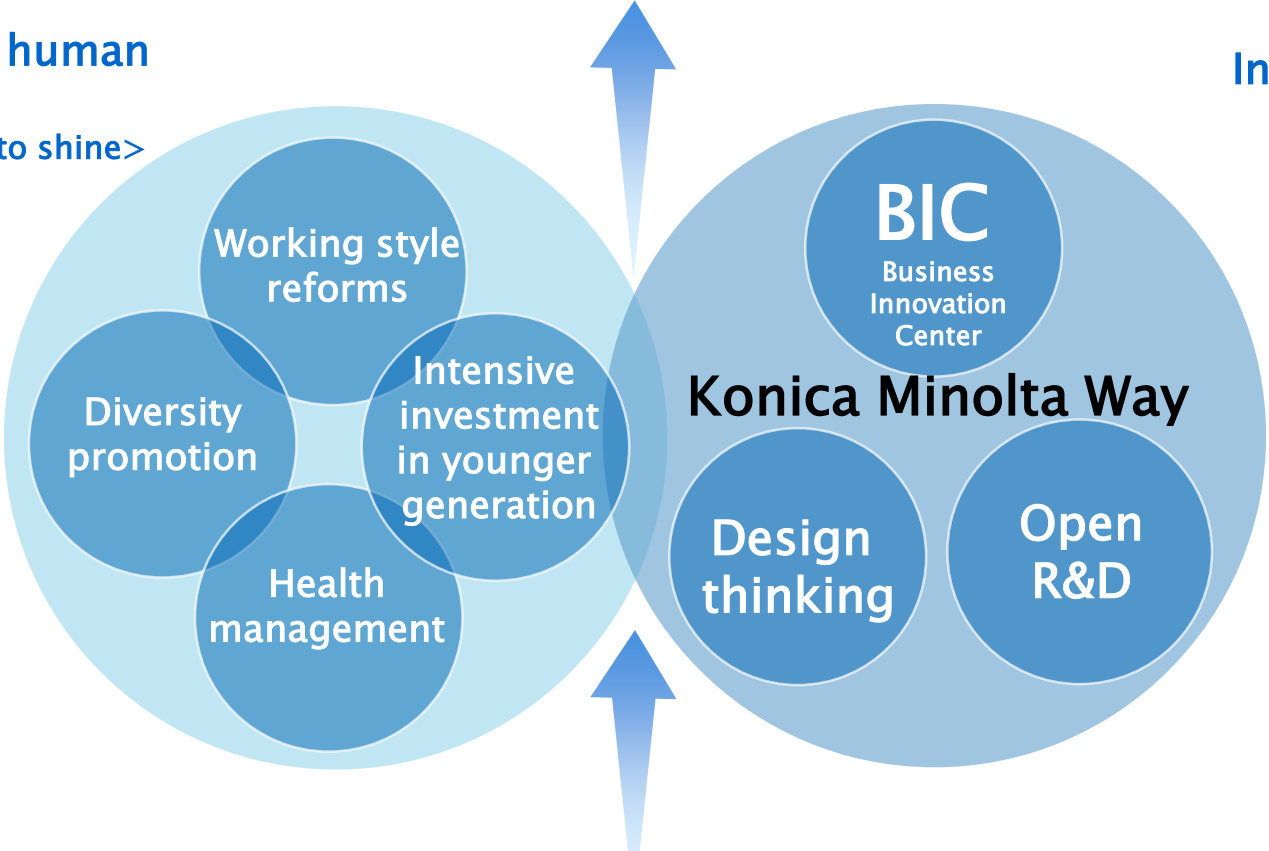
human

to shine>

In

Working style reforms

Diversity promotion

Intensive investment in younger generation

Health management

BIC
Business Innovation Center

Konica Minolta Way

Design thinking

Open R&D